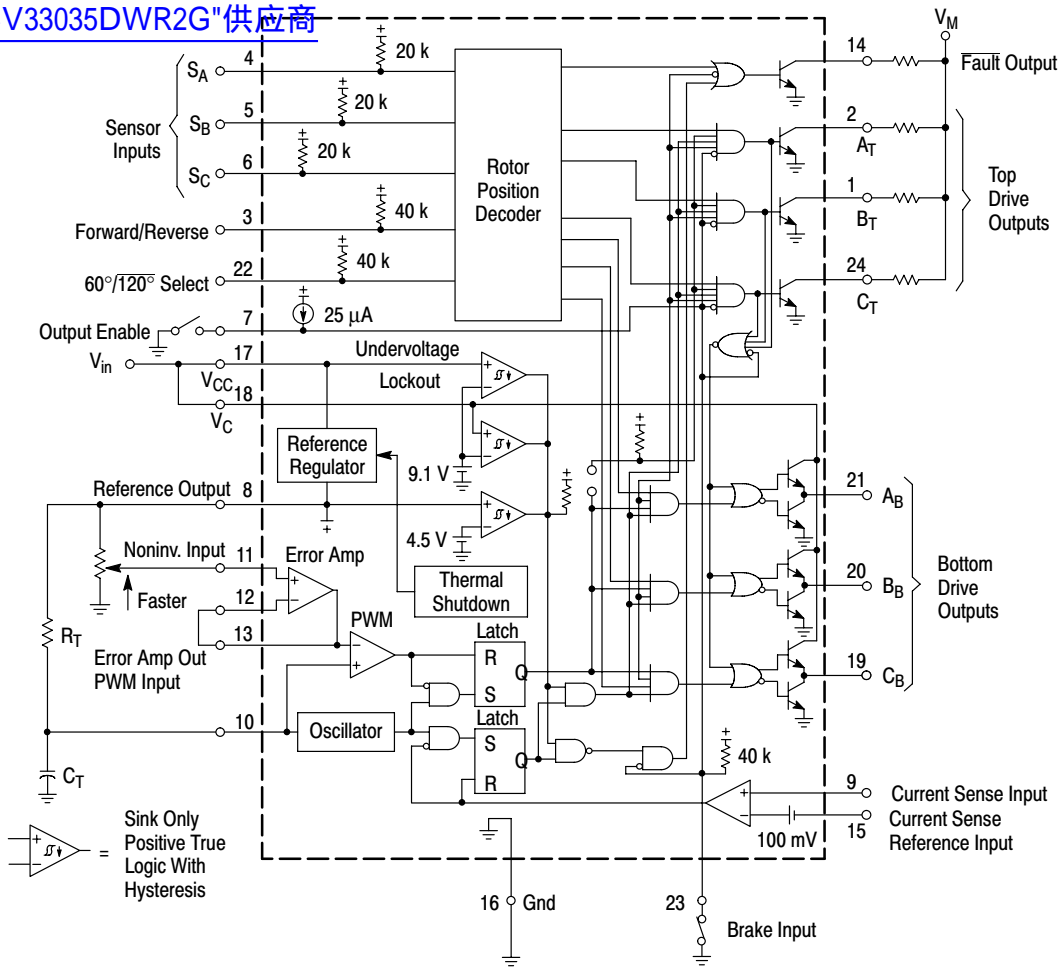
V33035DWR2G"供应商

$V_M$

Sensor Inputs
$S_A$ 4 20 k
$S_B$ 5 20 k
$S_C$ 6 20 k

Rotor Position Decoder

14 $\overline{\text{Fault}}$ Output
2 $A_T$
1 $B_T$
24 $C_T$
Top Drive Outputs

Forward/Reverse 3 40 k
$60°/\overline{120°}$ Select 22 40 k
25 μA
Output Enable 7
$V_{in}$ 17 $V_{CC}$
18 $V_C$
Undervoltage Lockout
Reference Regulator
9.1 V
4.5 V
Reference Output 8
Noninv. Input 11
Faster
Error Amp
12
13
Error Amp Out PWM Input
$R_T$
Thermal Shutdown
PWM
Latch
R Q S
Latch
S Q R
Oscillator
10
$C_T$
40 k

21 $A_B$
20 $B_B$
19 $C_B$
Bottom Drive Outputs

9 Current Sense Input
15 Current Sense Reference Input
100 mV

= Sink Only Positive True Logic With Hysteresis

16 Gnd
23 Brake Input